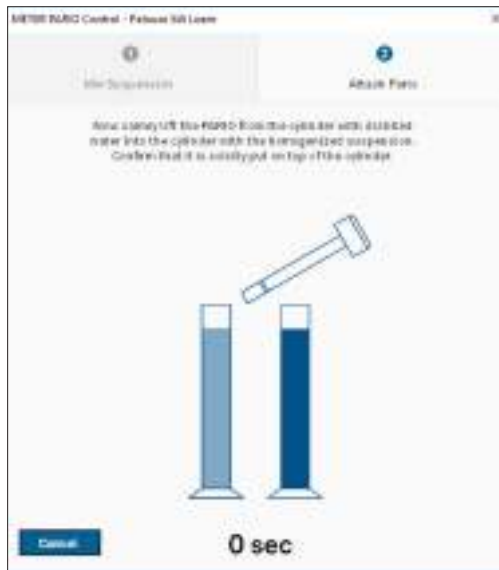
METER PARIO Control - Pakasa Silt Loam

1
Mix Suspension

2
Attach Pario

Now calmly lift the PARIO from the cylinder with distilled water into the cylinder with the homogenized suspension. Confirm that it is solidly put on top of the cylinder.

Cancel

0 sec